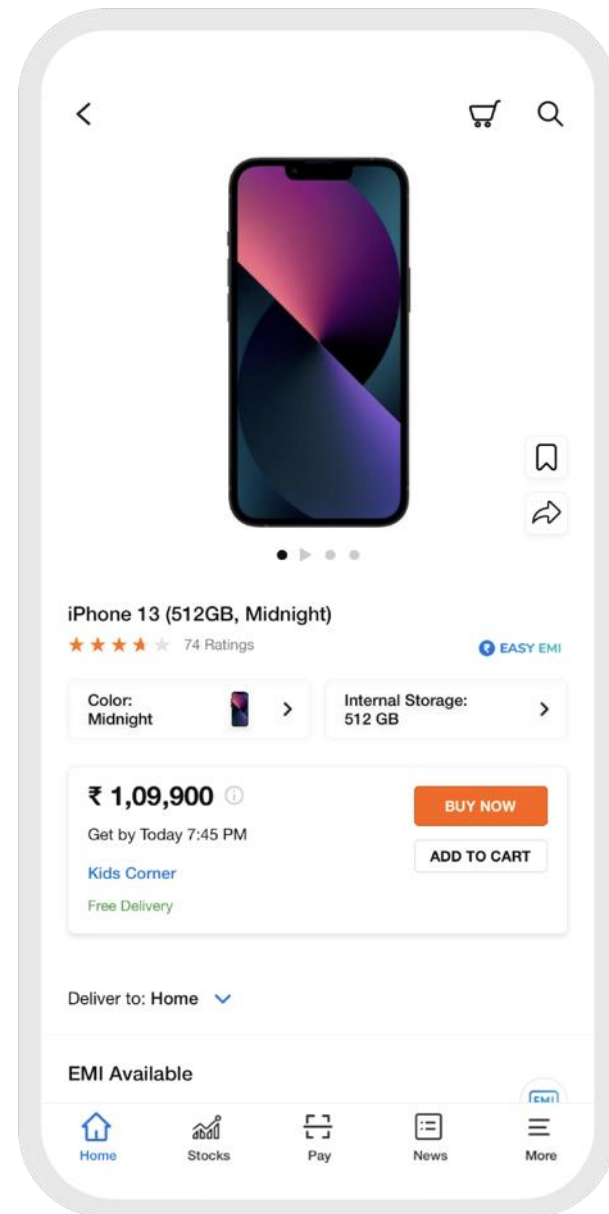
iPhone 13 (512GB, Midnight)

74 Ratings

EASY EMI

Color:
Midnight

Internal Storage:
512 GB

₹ 1,09,900

Get by Today 7:45 PM

Kids Corner

Free Delivery

BUY NOW

ADD TO CART

Deliver to: Home

EMI Available

EMI

Home

Stocks

Pay

News

More